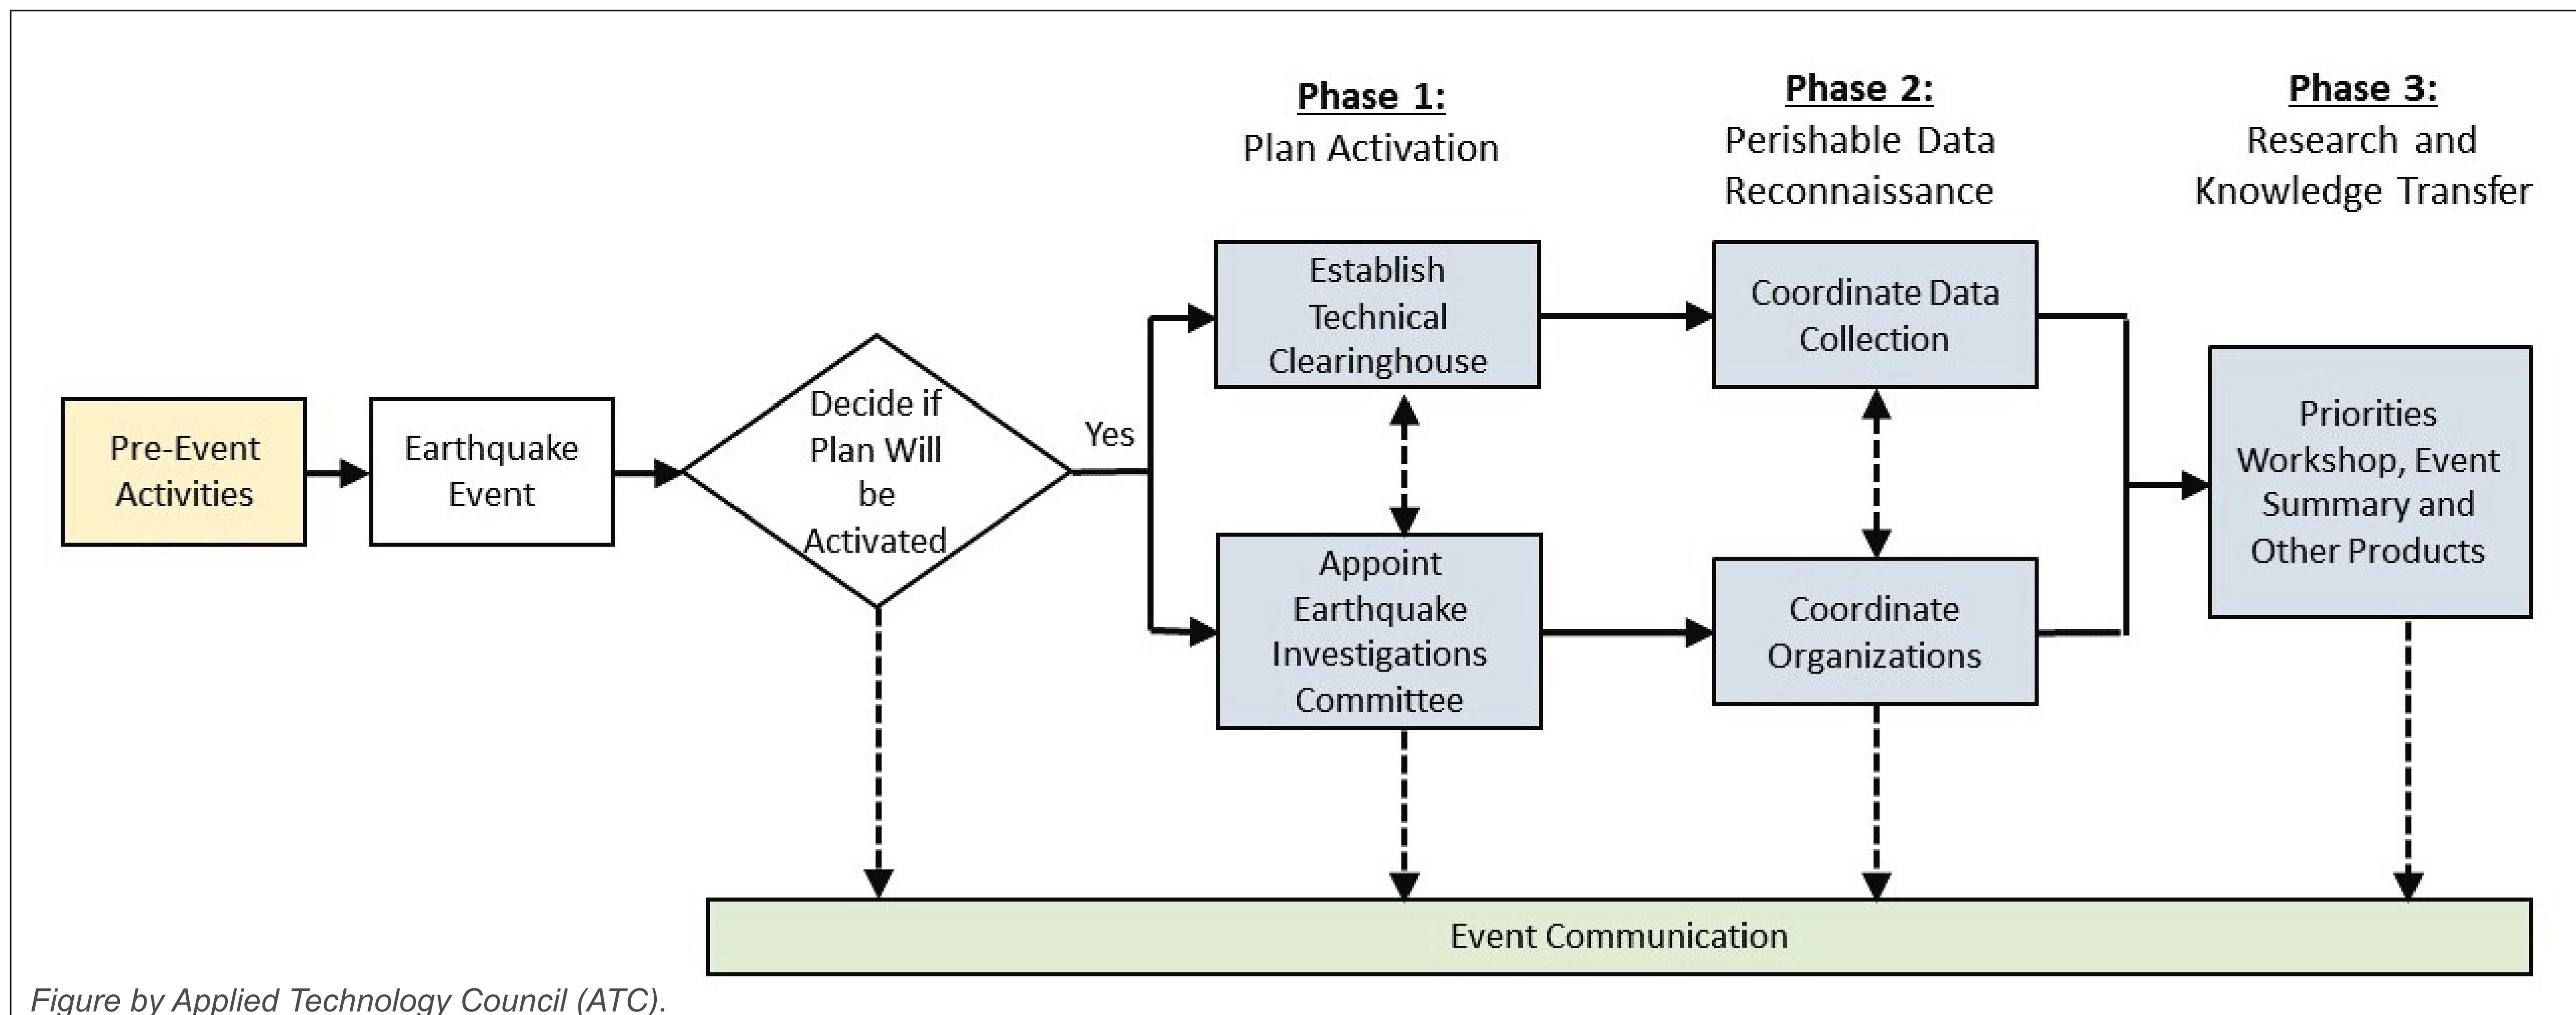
Phase 1:
Plan Activation

Phase 2:
Perishable Data Reconnaissance

Phase 3:
Research and Knowledge Transfer

Pre-Event Activities

Earthquake Event

Decide if Plan Will be Activated

Yes

Establish Technical Clearinghouse

Appoint Earthquake Investigations Committee

Coordinate Data Collection

Coordinate Organizations

Priorities Workshop, Event Summary and Other Products

Event Communication

Figure by Applied Technology Council (ATC).